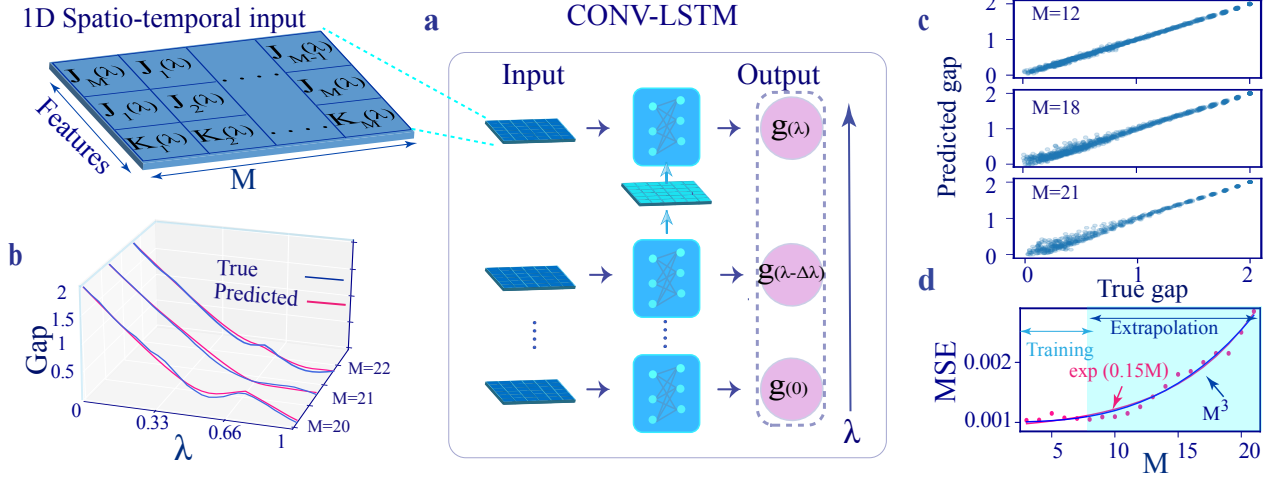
1D Spatio-temporal input

$J_M(\lambda)$ $J_1(\lambda)$ . . . $J_{M-1}(\lambda)$
$J_1(\lambda)$ $J_2(\lambda)$ $J_M(\lambda)$
$K_1(\lambda)$ $K_2(\lambda)$ . . . $K_M(\lambda)$

Features

M

a

CONV-LSTM

Input

Output

$g(\lambda)$

$g(\lambda-\Delta\lambda)$

$g(0)$

$\lambda$

c

M=12

M=18

M=21

Predicted gap

True gap

0 1 2

0 1 2

0 1 2

0 1 2

b

True

Predicted

Gap

2 1.5 1 0.5 0

0.33 0.66 1

$\lambda$

M=22

M=21

M=20

d

MSE

0.002

0.001

Training

Extrapolation

exp (0.15M)

$M^3$

5 10 15 20

M